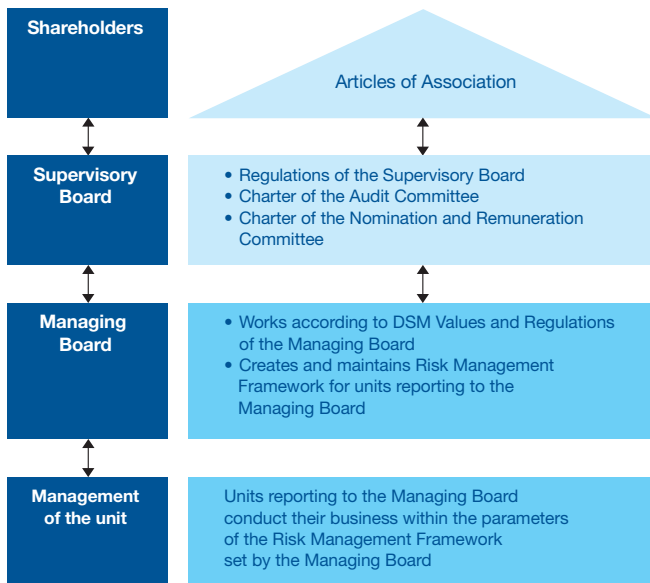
Shareholders

Articles of Association

Supervisory Board

- Regulations of the Supervisory Board
- Charter of the Audit Committee
- Charter of the Nomination and Remuneration Committee

Managing Board

- Works according to DSM Values and Regulations of the Managing Board
- Creates and maintains Risk Management Framework for units reporting to the Managing Board

Management of the unit

Units reporting to the Managing Board conduct their business within the parameters of the Risk Management Framework set by the Managing Board